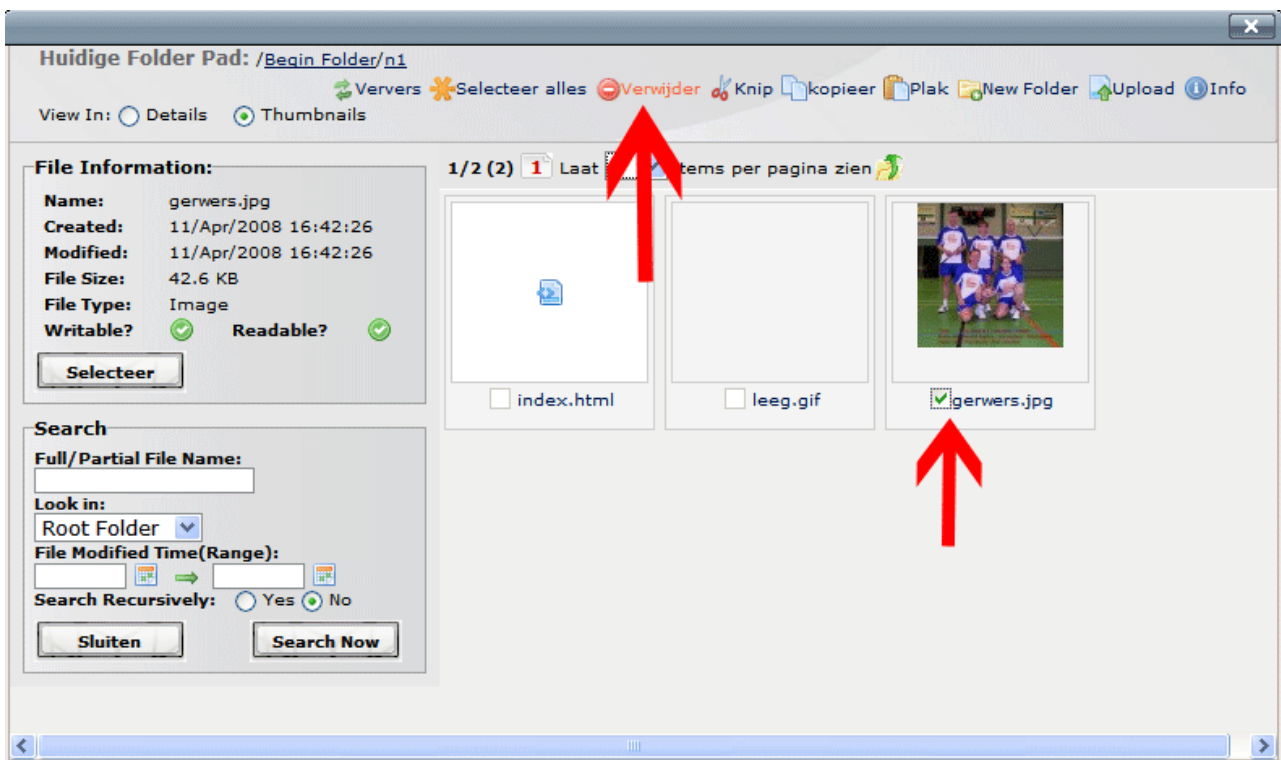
Huidige Folder Pad: /Begin Folder/n1

Ververs Selecteer alles Verwijder Knip kopieer Plak New Folder Upload Info

View In: Details Thumbnails

File Information:

| Name: | gerwers.jpg |
|---|---|
| Created: | 11/Apr/2008 16:42:26 |
| Modified: | 11/Apr/2008 16:42:26 |
| File Size: | 42.6 KB |
| File Type: | Image |
| Writable? | Readable? |

Selecteer

Search

Full/Partial File Name:

Look in:

Root Folder

File Modified Time(Range):

Search Recursively: Yes No

Sluiten Search Now

1/2 (2) 1 Laat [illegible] tems per pagina zien

index.html leeg.gif gerwers.jpg